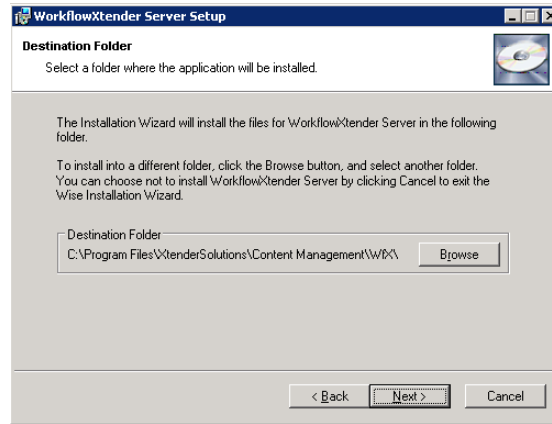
WorkflowXtender Server Setup

Destination Folder

Select a folder where the application will be installed.

The Installation Wizard will install the files for WorkflowXtender Server in the following folder.

To install into a different folder, click the Browse button, and select another folder. You can choose not to install WorkflowXtender Server by clicking Cancel to exit the Wise Installation Wizard.

Destination Folder

C:\Program Files\XtenderSolutions\Content Management\WfX\

Browse

< Back

Next >

Cancel